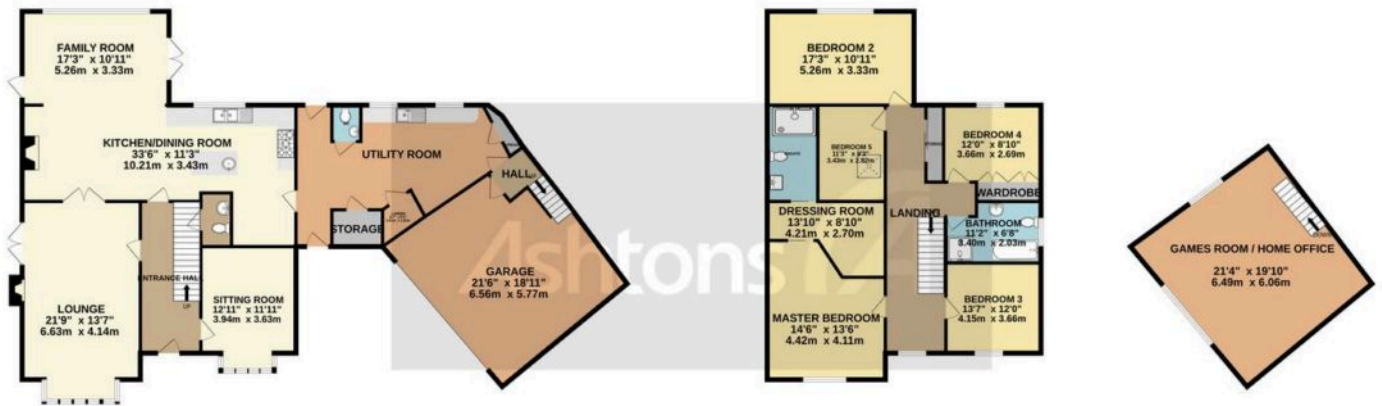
FAMILY ROOM
17'3" x 10'11"
5.26m x 3.33m

KITCHEN/DINING ROOM
33'6" x 11'3"
10.21m x 3.43m

UTILITY ROOM

HALL

STORAGE

LOUNGE
21'9" x 13'7"
6.63m x 4.14m

ENTRANCE HALL

UP

SITTING ROOM
12'11" x 11'11"
3.94m x 3.63m

GARAGE
21'6" x 18'11"
6.56m x 5.77m

Ashtons

BEDROOM 2
17'3" x 10'11"
5.26m x 3.33m

BEDROOM 5
11'3" x 9'3"
3.43m x 2.82m

BEDROOM 4
12'0" x 8'10"
3.66m x 2.69m

WARDROBE

DRESSING ROOM
13'10" x 8'10"
4.21m x 2.70m

LANDING

BATHROOM
11'2" x 6'8"
3.40m x 2.03m

MASTER BEDROOM
14'6" x 13'6"
4.42m x 4.11m

BEDROOM 3
13'7" x 12'0"
4.15m x 3.66m

GAMES ROOM / HOME OFFICE
21'4" x 19'10"
6.49m x 6.06m